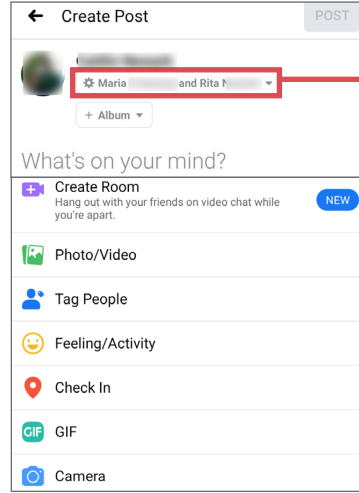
← Create Post POST

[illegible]

Maria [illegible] and Rita N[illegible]

+ Album

What's on your mind?

Create Room
Hang out with your friends on video chat while you're apart.
NEW

Photo/Video

Tag People

Feeling/Activity

Check In

GIF GIF

Camera